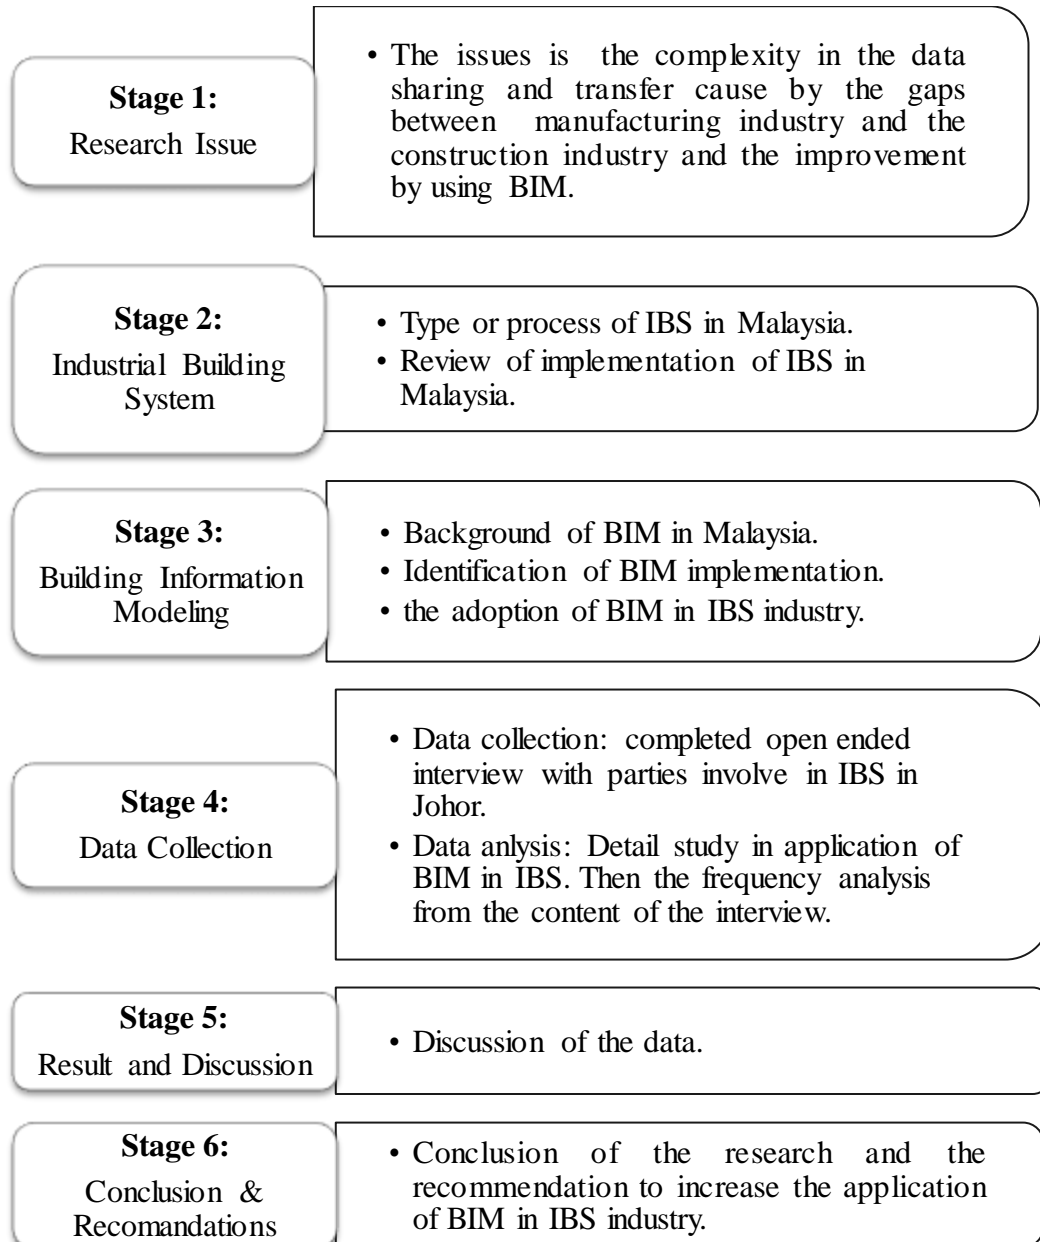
**Stage 1:**
Research Issue

• The issues is the complexity in the data sharing and transfer cause by the gaps between manufacturing industry and the construction industry and the improvement by using BIM.

**Stage 2:**
Industrial Building System

• Type or process of IBS in Malaysia.
• Review of implementation of IBS in Malaysia.

**Stage 3:**
Building Information Modeling

• Background of BIM in Malaysia.
• Identification of BIM implementation.
• the adoption of BIM in IBS industry.

**Stage 4:**
Data Collection

• Data collection: completed open ended interview with parties involve in IBS in Johor.
• Data anlysis: Detail study in application of BIM in IBS. Then the frequency analysis from the content of the interview.

**Stage 5:**
Result and Discussion

• Discussion of the data.

**Stage 6:**
Conclusion & Recomandations

• Conclusion of the research and the recommendation to increase the application of BIM in IBS industry.